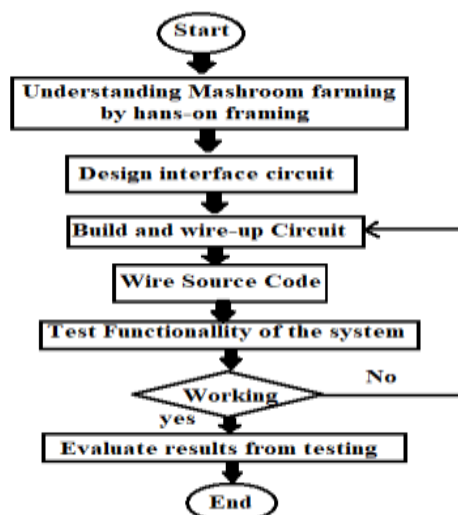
Start

Understanding Mashroom farming by hans-on framing

Design interface circuit

Build and wire-up Circuit

Wire Source Code

Test Functionallity of the system

Working

No

yes

Evaluate results from testing

End